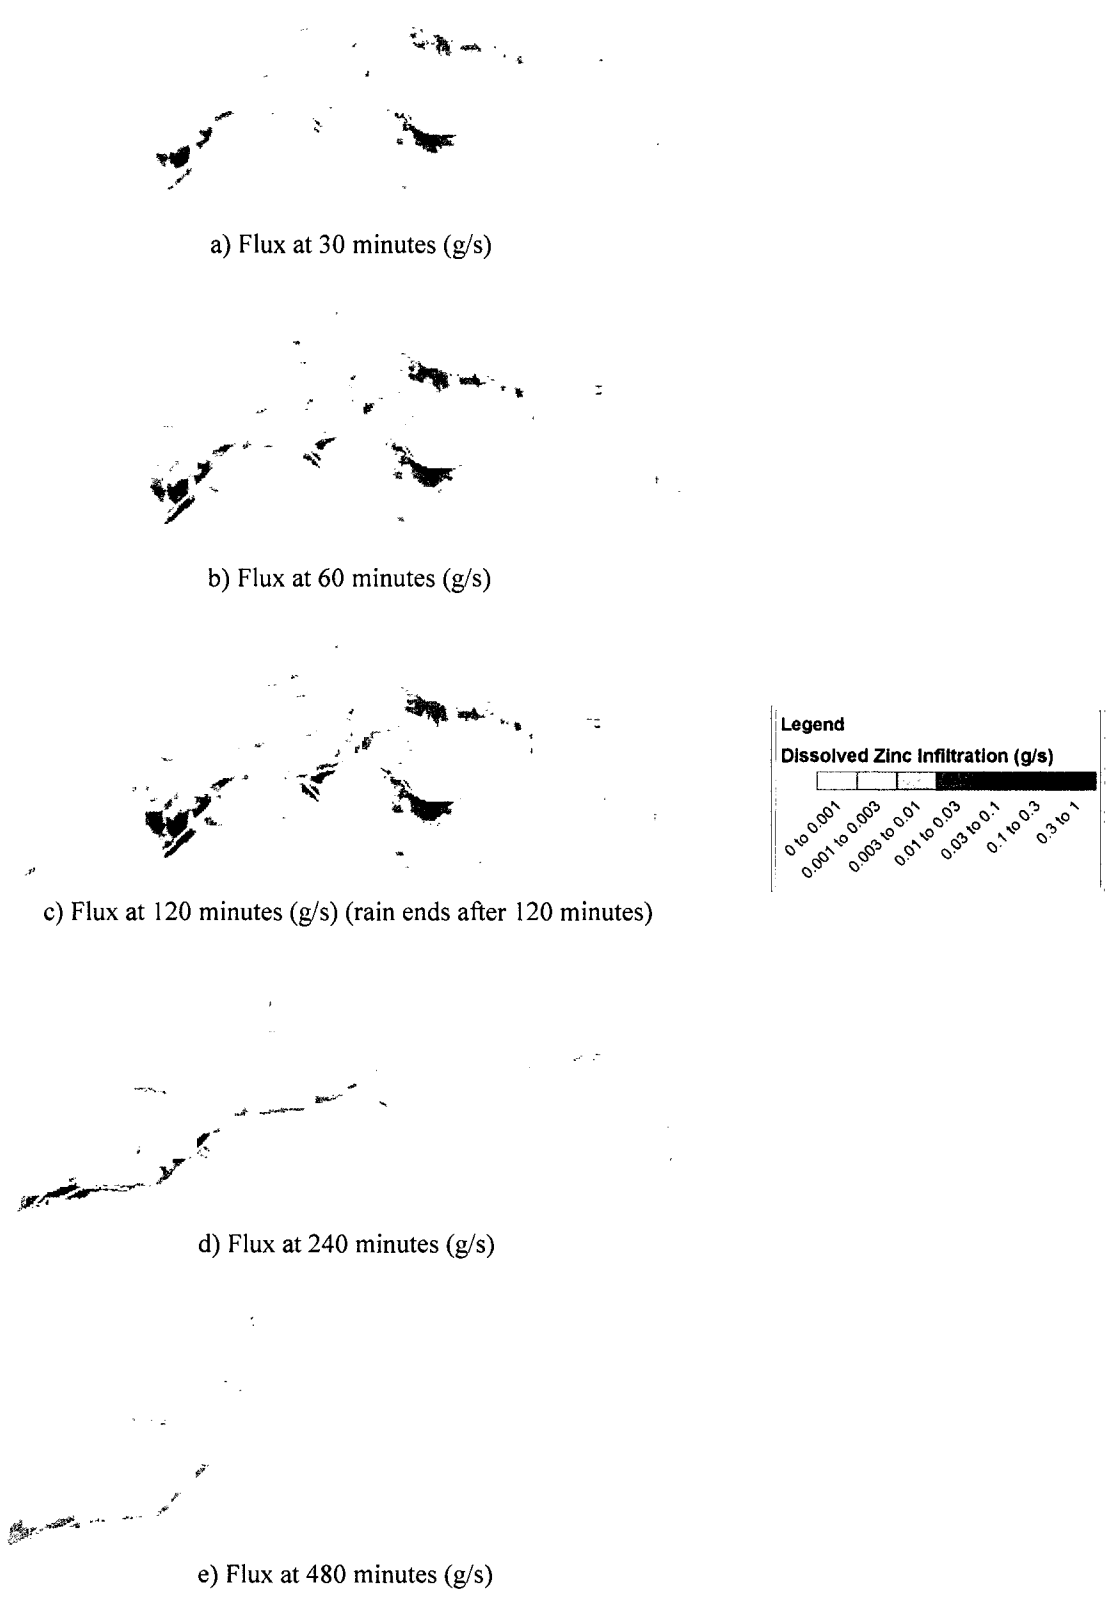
a) Flux at 30 minutes (g/s)

b) Flux at 60 minutes (g/s)

Legend
Dissolved Zinc Infiltration (g/s)
0 to 0.001
0.001 to 0.003
0.003 to 0.01
0.01 to 0.03
0.03 to 0.1
0.1 to 0.3
0.3 to 1

c) Flux at 120 minutes (g/s) (rain ends after 120 minutes)

d) Flux at 240 minutes (g/s)

e) Flux at 480 minutes (g/s)